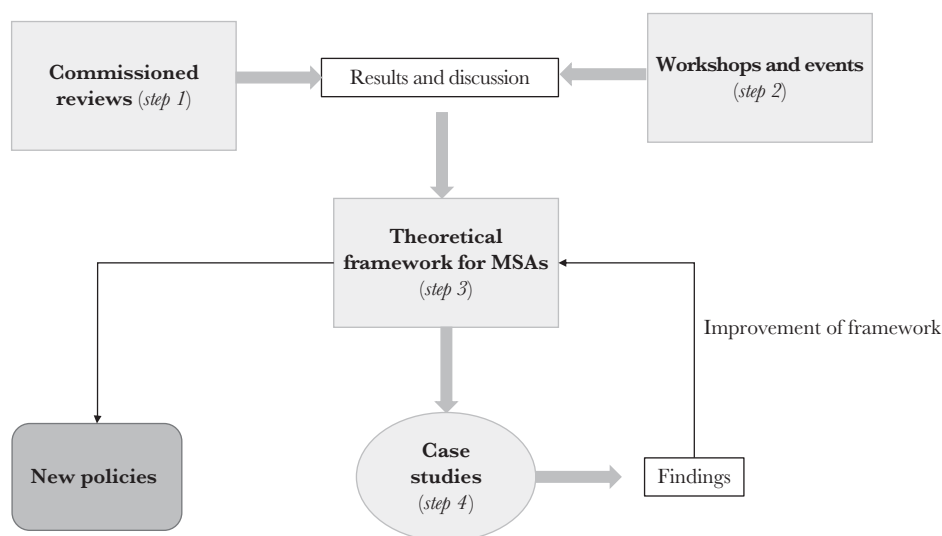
Commissioned reviews (*step 1*)

Results and discussion

Workshops and events (*step 2*)

Theoretical framework for MSAs (*step 3*)

Improvement of framework

New policies

Case studies (*step 4*)

Findings